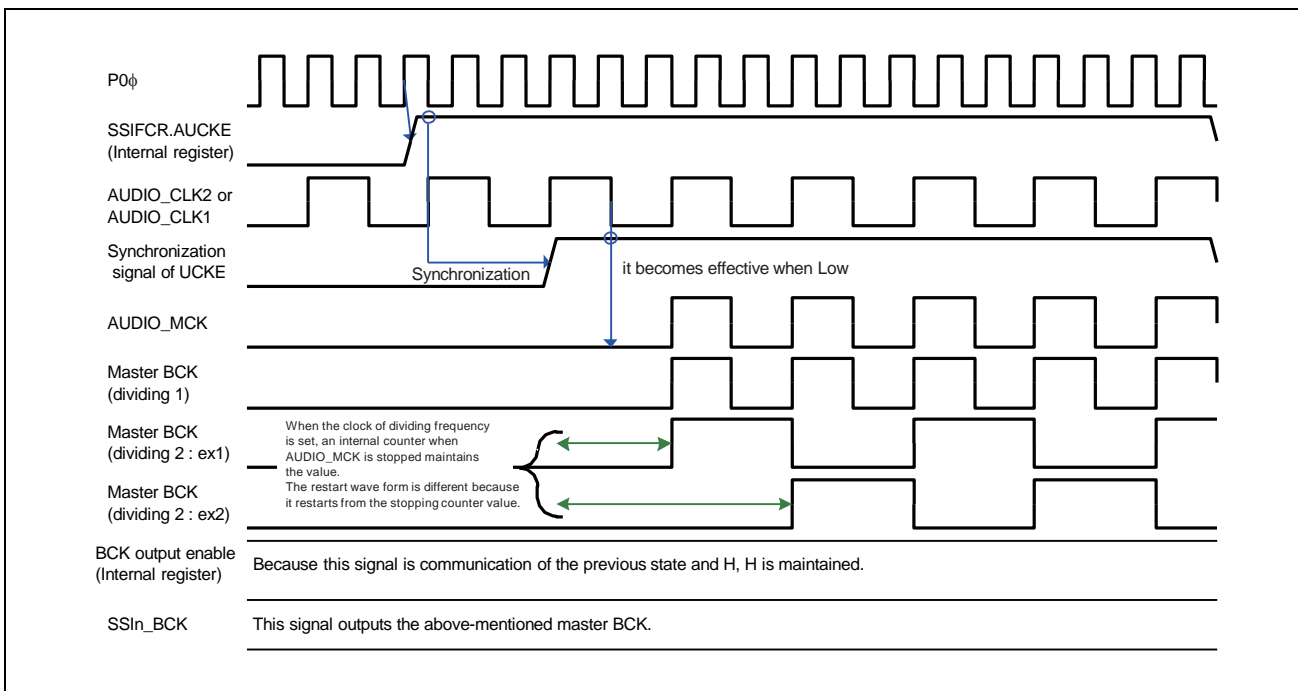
P0ϕ

SSIFCR.AUCKE (Internal register)

AUDIO_CLK2 or AUDIO_CLK1

Synchronization signal of UCKE

Synchronization

it becomes effective when Low

AUDIO_MCK

Master BCK (dividing 1)

Master BCK (dividing 2 : ex1)

When the clock of dividing frequency is set, an internal counter when AUDIO_MCK is stopped maintains the value. The restart wave form is different because it restarts from the stopping counter value.

Master BCK (dividing 2 : ex2)

BCK output enable (Internal register)

Because this signal is communication of the previous state and H, H is maintained.

SSIn_BCK

This signal outputs the above-mentioned master BCK.